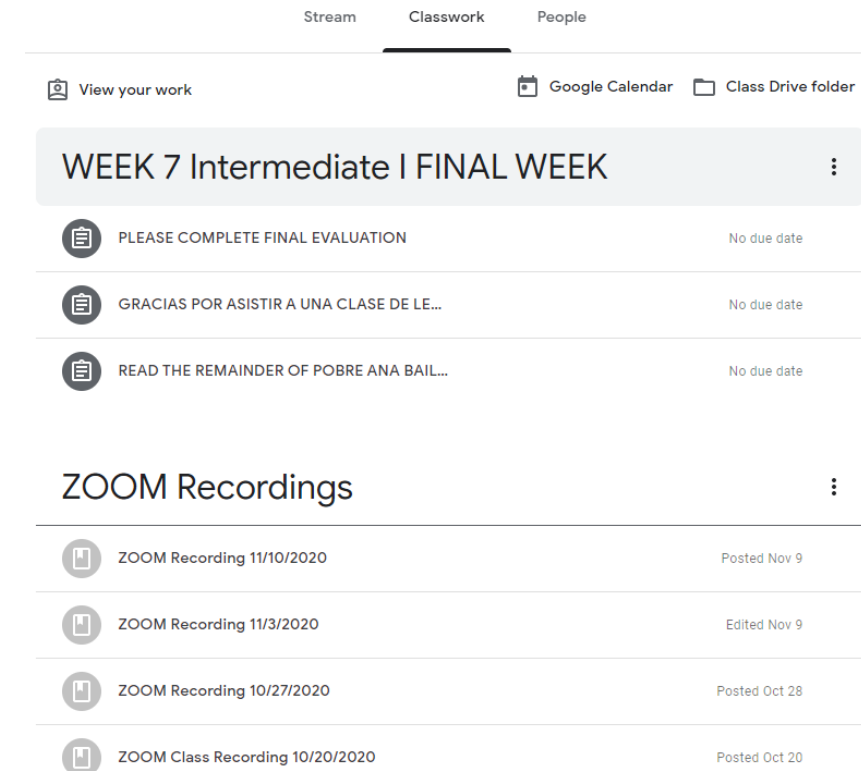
Stream Classwork People

View your work

Google Calendar Class Drive folder

WEEK 7 Intermediate I FINAL WEEK

PLEASE COMPLETE FINAL EVALUATION No due date

GRACIAS POR ASISTIR A UNA CLASE DE LE... No due date

READ THE REMAINDER OF POBRE ANA BAIL... No due date

ZOOM Recordings

ZOOM Recording 11/10/2020 Posted Nov 9

ZOOM Recording 11/3/2020 Edited Nov 9

ZOOM Recording 10/27/2020 Posted Oct 28

ZOOM Class Recording 10/20/2020 Posted Oct 20